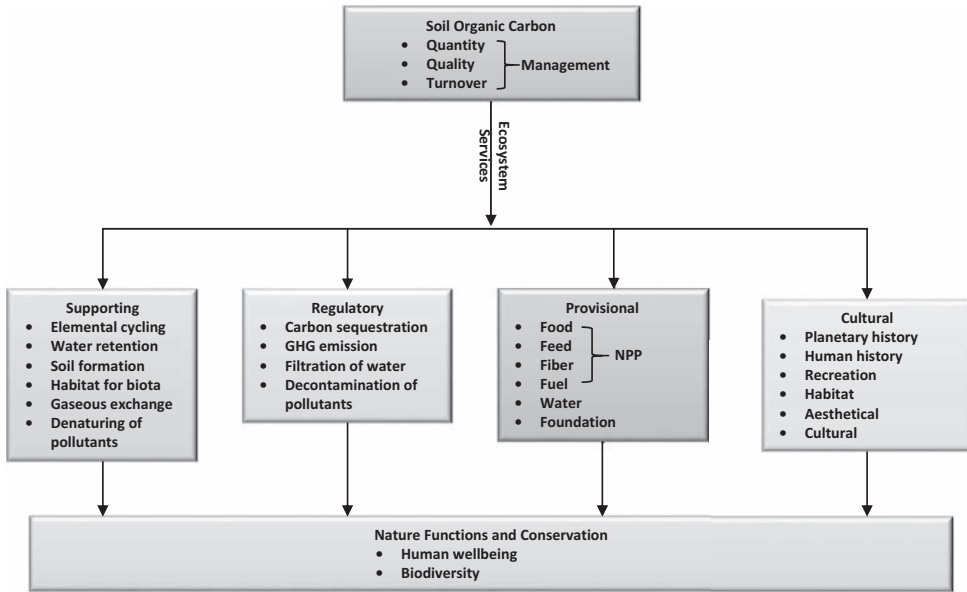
Soil Organic Carbon
• Quantity
• Quality
• Turnover
Management

Ecosystem Services

Supporting
• Elemental cycling
• Water retention
• Soil formation
• Habitat for biota
• Gaseous exchange
• Denaturing of pollutants

Regulatory
• Carbon sequestration
• GHG emission
• Filtration of water
• Decontamination of pollutants

Provisional
• Food
• Feed
• Fiber
• Fuel
NPP
• Water
• Foundation

Cultural
• Planetary history
• Human history
• Recreation
• Habitat
• Aesthetical
• Cultural

Nature Functions and Conservation
• Human wellbeing
• Biodiversity